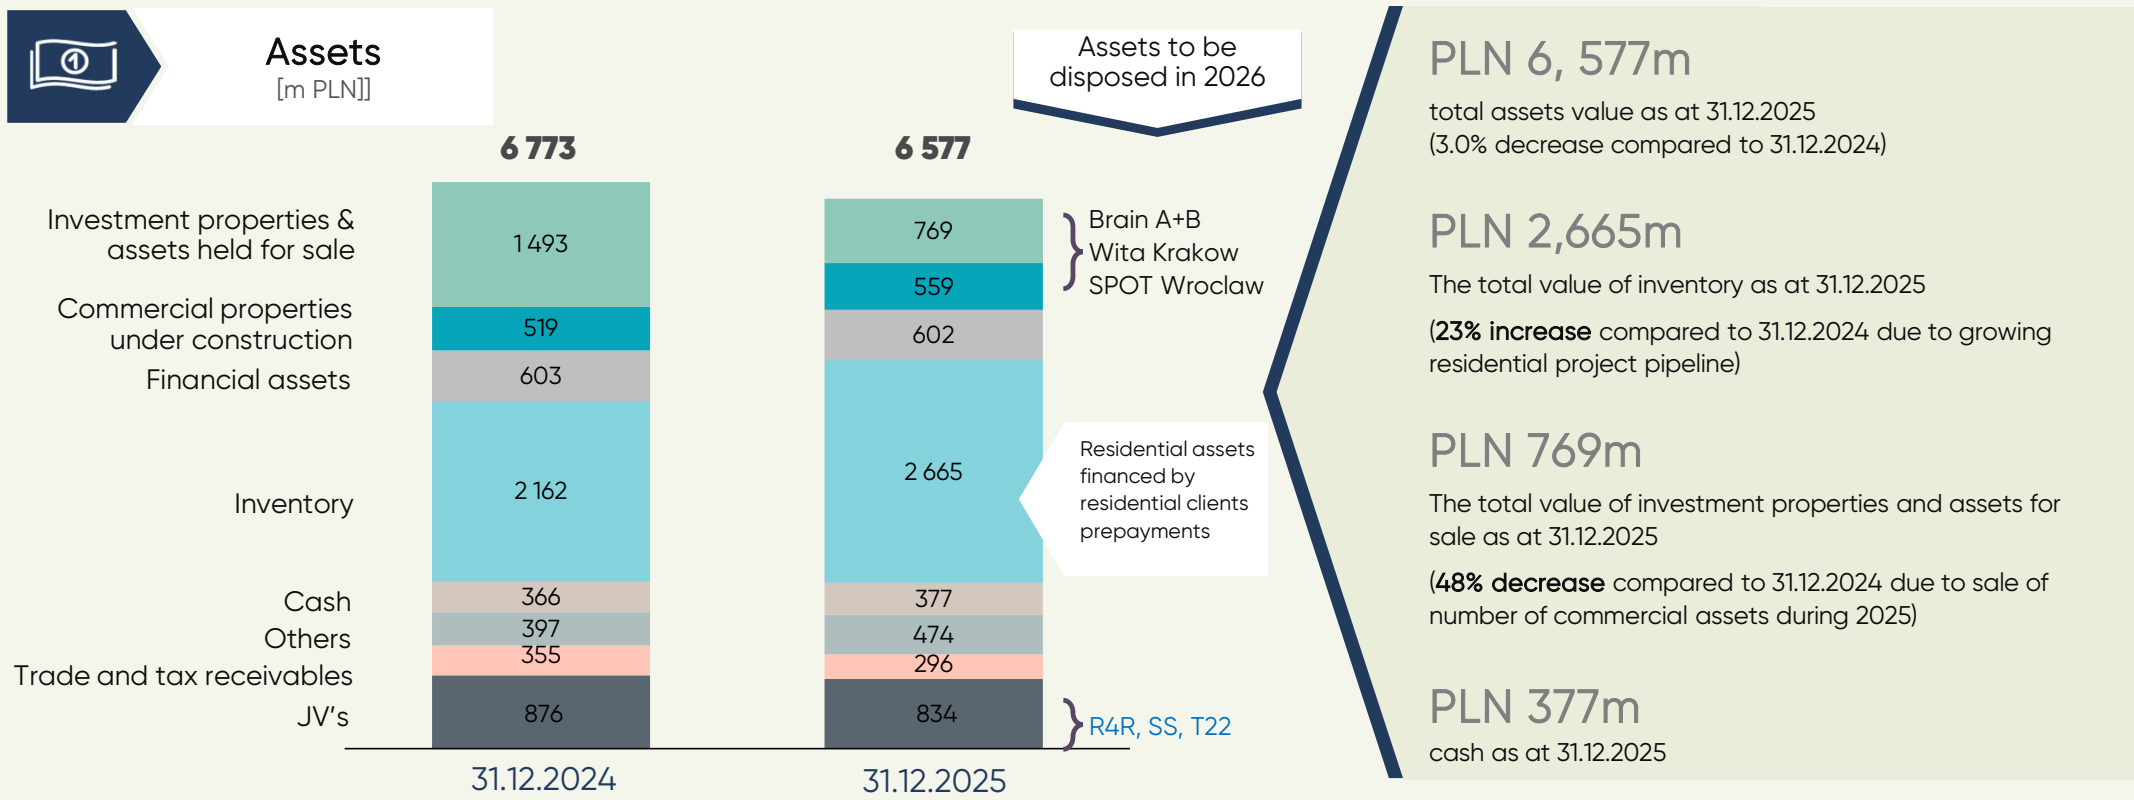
Assets
[m PLN]]

Assets to be disposed in 2026

6 773

6 577

Investment properties & assets held for sale
Commercial properties under construction
Financial assets
Inventory
Cash
Others
Trade and tax receivables
JV's

| | 31.12.2024 | 31.12.2025 |
|---|---|---|
| Investment properties & assets held for sale | 1 493 | 769 |
| Commercial properties under construction | 519 | 559 |
| Financial assets | 603 | 602 |
| Inventory | 2 162 | 2 665 |
| Cash | 366 | 377 |
| Others | 397 | 474 |
| Trade and tax receivables | 355 | 296 |
| JV's | 876 | 834 |

Brain A+B
Wita Krakow
SPOT Wroclaw

Residential assets financed by residential clients prepayments

R4R, SS, T22

31.12.2024
31.12.2025

PLN 6, 577m
total assets value as at 31.12.2025
(3.0% decrease compared to 31.12.2024)

PLN 2,665m
The total value of inventory as at 31.12.2025
(23% increase compared to 31.12.2024 due to growing residential project pipeline)

PLN 769m
The total value of investment properties and assets for sale as at 31.12.2025
(48% decrease compared to 31.12.2024 due to sale of number of commercial assets during 2025)

PLN 377m
cash as at 31.12.2025